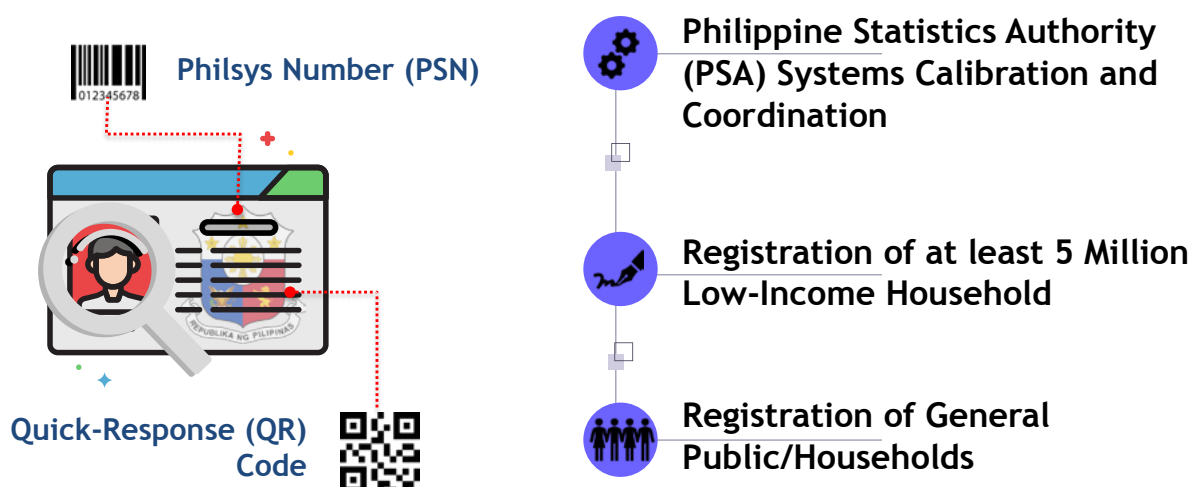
012345678

Philsys Number (PSN)

REPUBLIKA NG PILIPINAS

Quick-Response (QR) Code

Philippine Statistics Authority (PSA) Systems Calibration and Coordination

Registration of at least 5 Million Low-Income Household

Registration of General Public/Households